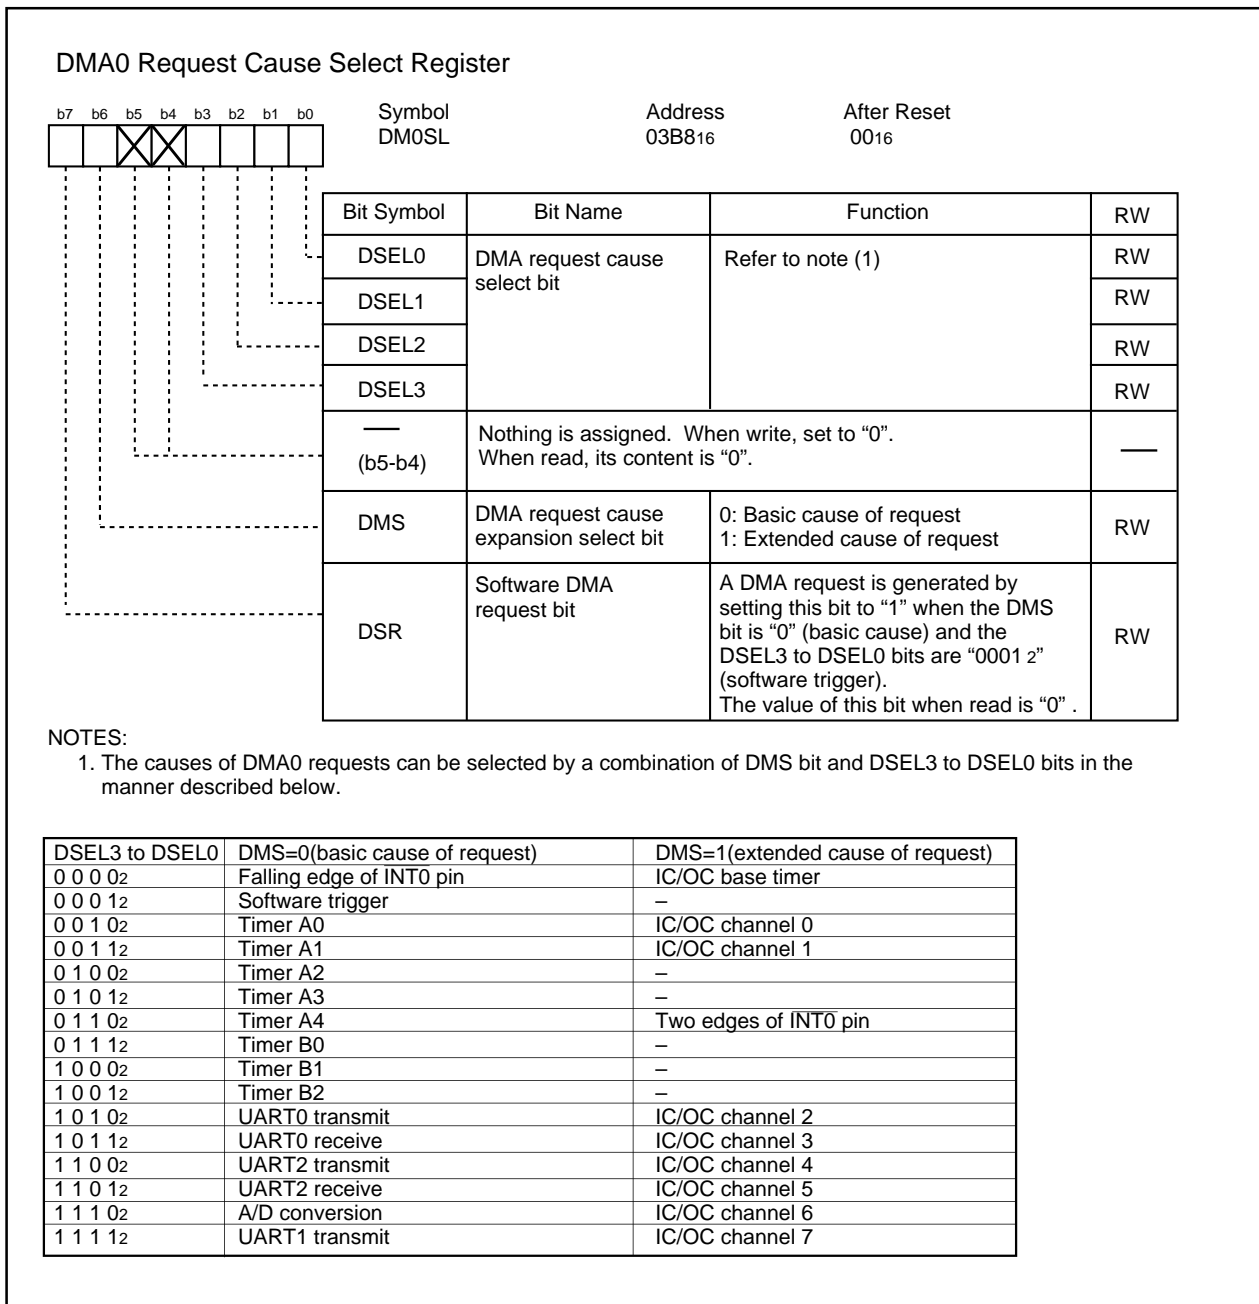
DMA0 Request Cause Select Register

b7 b6 b5 b4 b3 b2 b1 b0

Symbol
DM0SL

Address
$03B8_{16}$

After Reset
$00_{16}$

| Bit Symbol | Bit Name | Function | RW |
|---|---|---|---|
| DSEL0 | DMA request cause select bit | Refer to note (1) | RW |
| DSEL1 | | | RW |
| DSEL2 | | | RW |
| DSEL3 | | | RW |
| — (b5-b4) | Nothing is assigned. When write, set to "0". When read, its content is "0". | | — |
| DMS | DMA request cause expansion select bit | 0: Basic cause of request 1: Extended cause of request | RW |
| DSR | Software DMA request bit | A DMA request is generated by setting this bit to "1" when the DMS bit is "0" (basic cause) and the DSEL3 to DSEL0 bits are "$0001_2$" (software trigger). The value of this bit when read is "0" . | RW |

NOTES:
1. The causes of DMA0 requests can be selected by a combination of DMS bit and DSEL3 to DSEL0 bits in the manner described below.

| DSEL3 to DSEL0 | DMS=0(basic cause of request) | DMS=1(extended cause of request) |
|---|---|---|
| $0000_2$ | Falling edge of $\overline{INT0}$ pin | IC/OC base timer |
| $0001_2$ | Software trigger | – |
| $0010_2$ | Timer A0 | IC/OC channel 0 |
| $0011_2$ | Timer A1 | IC/OC channel 1 |
| $0100_2$ | Timer A2 | – |
| $0101_2$ | Timer A3 | – |
| $0110_2$ | Timer A4 | Two edges of $\overline{INT0}$ pin |
| $0111_2$ | Timer B0 | – |
| $1000_2$ | Timer B1 | – |
| $1001_2$ | Timer B2 | – |
| $1010_2$ | UART0 transmit | IC/OC channel 2 |
| $1011_2$ | UART0 receive | IC/OC channel 3 |
| $1100_2$ | UART2 transmit | IC/OC channel 4 |
| $1101_2$ | UART2 receive | IC/OC channel 5 |
| $1110_2$ | A/D conversion | IC/OC channel 6 |
| $1111_2$ | UART1 transmit | IC/OC channel 7 |